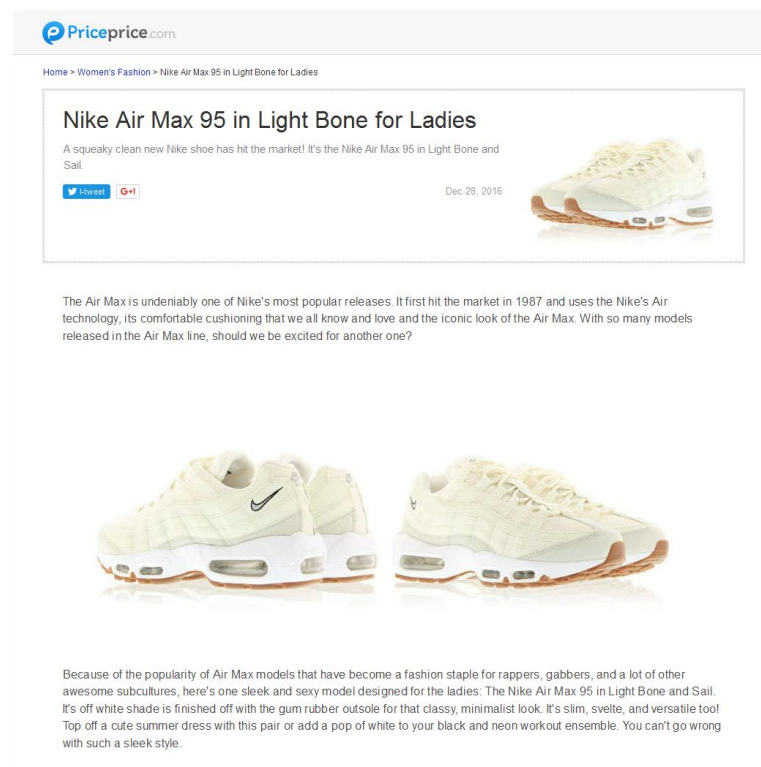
Priceprice.com

Home > Women's Fashion > Nike Air Max 95 in Light Bone for Ladies

Nike Air Max 95 in Light Bone for Ladies

A squeaky clean new Nike shoe has hit the market! It's the Nike Air Max 95 in Light Bone and Sail.

Tweet G+l

Dec 28, 2016

The Air Max is undeniably one of Nike's most popular releases. It first hit the market in 1987 and uses the Nike's Air technology, its comfortable cushioning that we all know and love and the iconic look of the Air Max. With so many models released in the Air Max line, should we be excited for another one?

Because of the popularity of Air Max models that have become a fashion staple for rappers, gabbers, and a lot of other awesome subcultures, here's one sleek and sexy model designed for the ladies: The Nike Air Max 95 in Light Bone and Sail. It's off white shade is finished off with the gum rubber outsole for that classy, minimalist look. It's slim, svelte, and versatile too! Top off a cute summer dress with this pair or add a pop of white to your black and neon workout ensemble. You can't go wrong with such a sleek style.